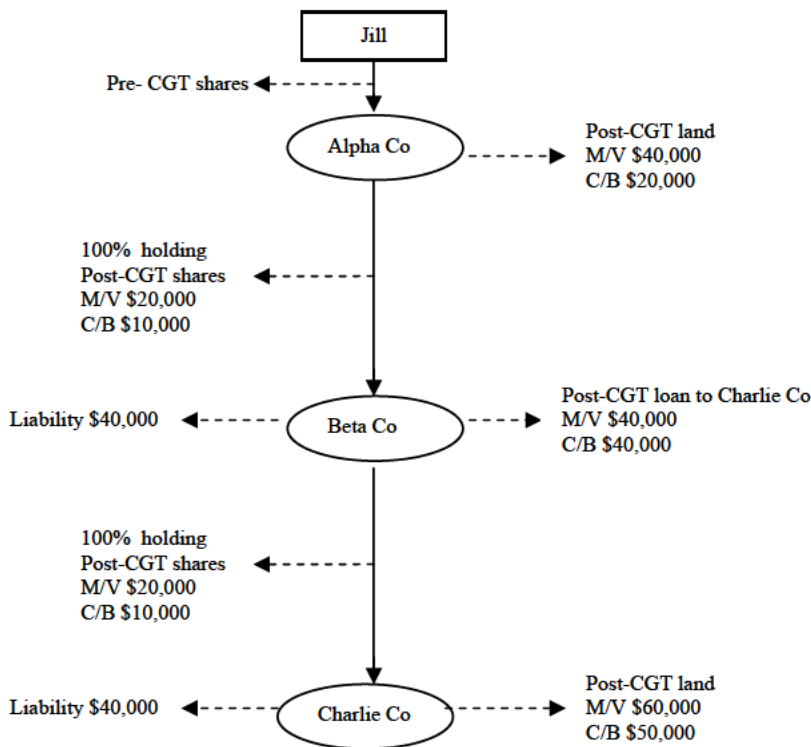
Jill

Pre- CGT shares

Alpha Co

Post-CGT land
M/V $40,000
C/B $20,000

100% holding
Post-CGT shares
M/V $20,000
C/B $10,000

Liability $40,000

Beta Co

Post-CGT loan to Charlie Co
M/V $40,000
C/B $40,000

100% holding
Post-CGT shares
M/V $20,000
C/B $10,000

Liability $40,000

Charlie Co

Post-CGT land
M/V $60,000
C/B $50,000